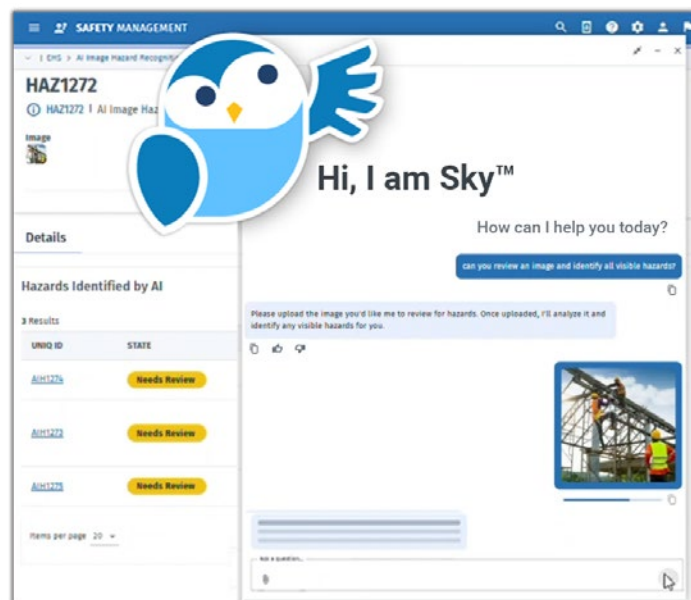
SAFETY MANAGEMENT

| EHS > AI Image Hazard Recogniti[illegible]

HAZ1272

HAZ1272 | AI Image Haz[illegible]

Image

Details

Hazards Identified by AI

3 Results

| UNIQ ID | STATE |
|---|---|
| AIH1274 | Needs Review |
| AIH1272 | Needs Review |
| AIH1216 | Needs Review |

Items per page 20

Hi, I am Sky™

How can I help you today?

can you review an image and identify all visible hazards?

Please upload the image you'd like me to review for hazards. Once uploaded, I'll analyze it and identify any visible hazards for you.

Ask a question...